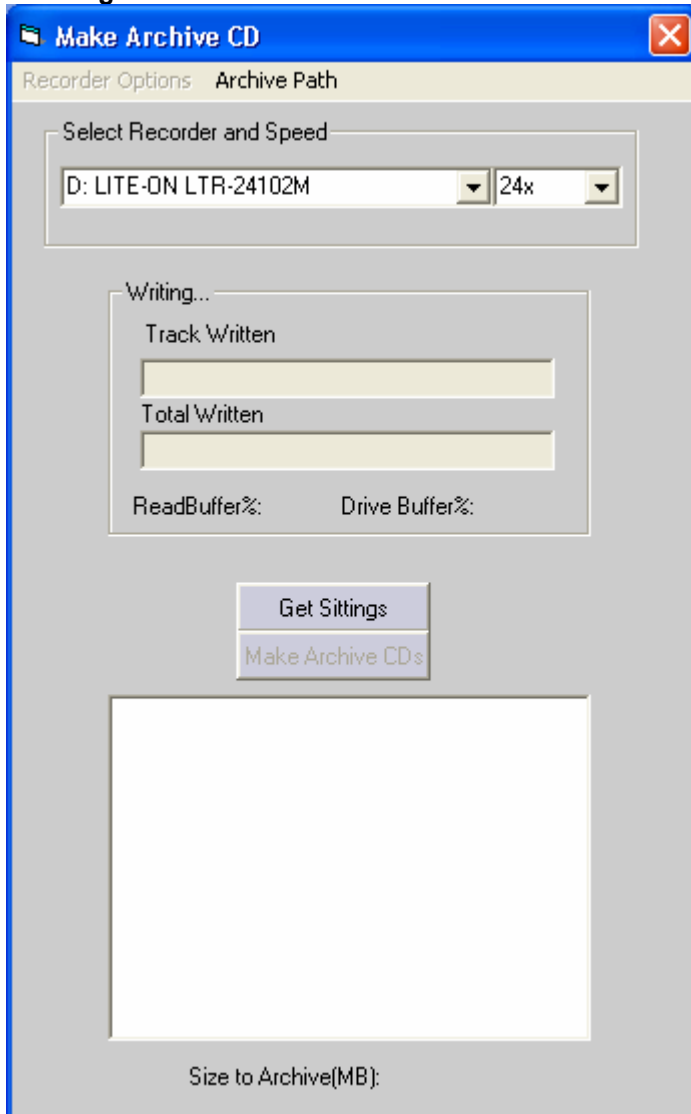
Make Archive CD

Recorder Options Archive Path

Select Recorder and Speed

D: LITE-ON LTR-24102M

24x

Writing...

Track Written

Total Written

ReadBuffer%:

Drive Buffer%:

Get Sittings

Make Archive CDs

Size to Archive(MB):